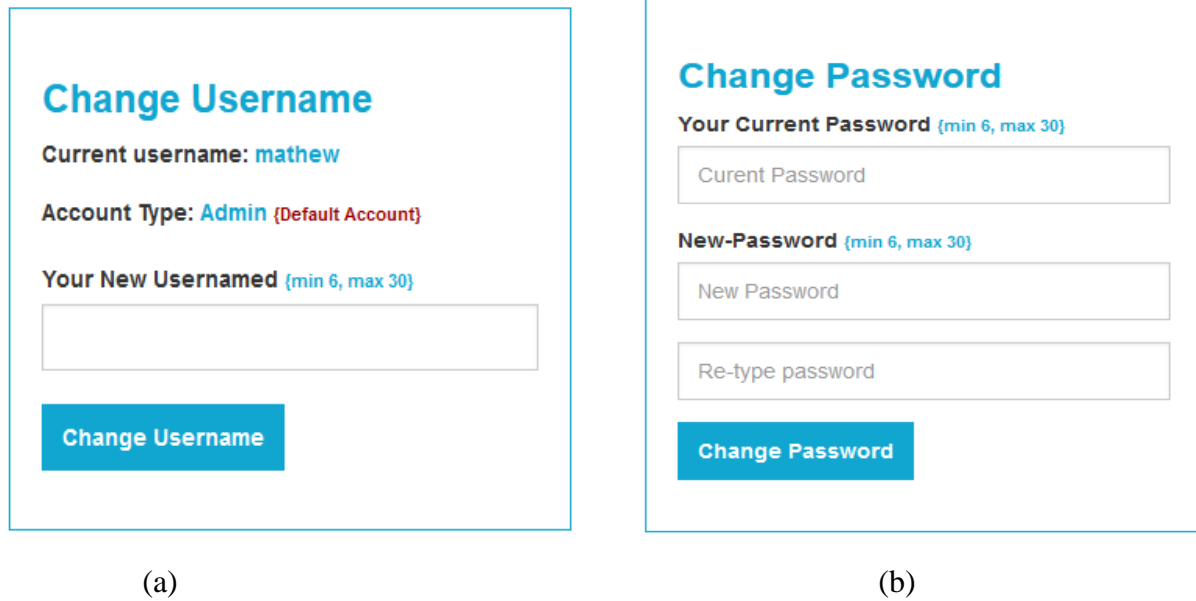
Change Username

Current username: mathew

Account Type: Admin {Default Account}

Your New Usernamed {min 6, max 30}

Change Username

(a)

Change Password

Your Current Password {min 6, max 30}

Curent Password

New-Password {min 6, max 30}

New Password

Re-type password

Change Password

(b)